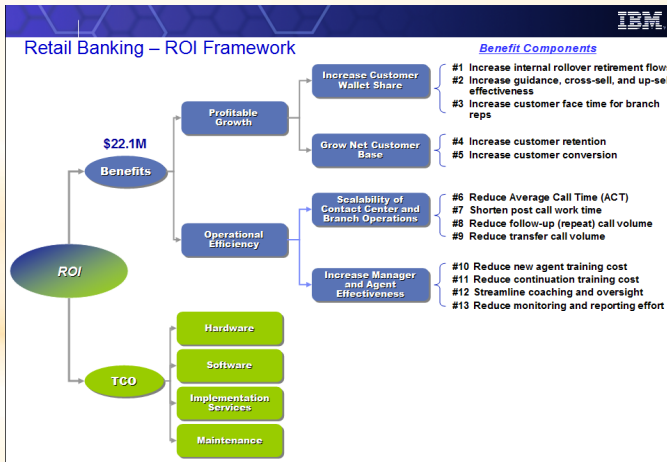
IBM

Retail Banking – ROI Framework

Benefit Components

ROI

$22.1M

Benefits

Profitable Growth

Increase Customer Wallet Share

#1 Increase internal rollover retirement flow
#2 Increase guidance, cross-sell, and up-se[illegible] effectiveness
#3 Increase customer face time for branch reps

Grow Net Customer Base

#4 Increase customer retention
#5 Increase customer conversion

Operational Efficiency

Scalability of Contact Center and Branch Operations

#6 Reduce Average Call Time (ACT)
#7 Shorten post call work time
#8 Reduce follow-up (repeat) call volume
#9 Reduce transfer call volume

Increase Manager and Agent Effectiveness

#10 Reduce new agent training cost
#11 Reduce continuation training cost
#12 Streamline coaching and oversight
#13 Reduce monitoring and reporting effort

TCO

Hardware

Software

Implementation Services

Maintenance